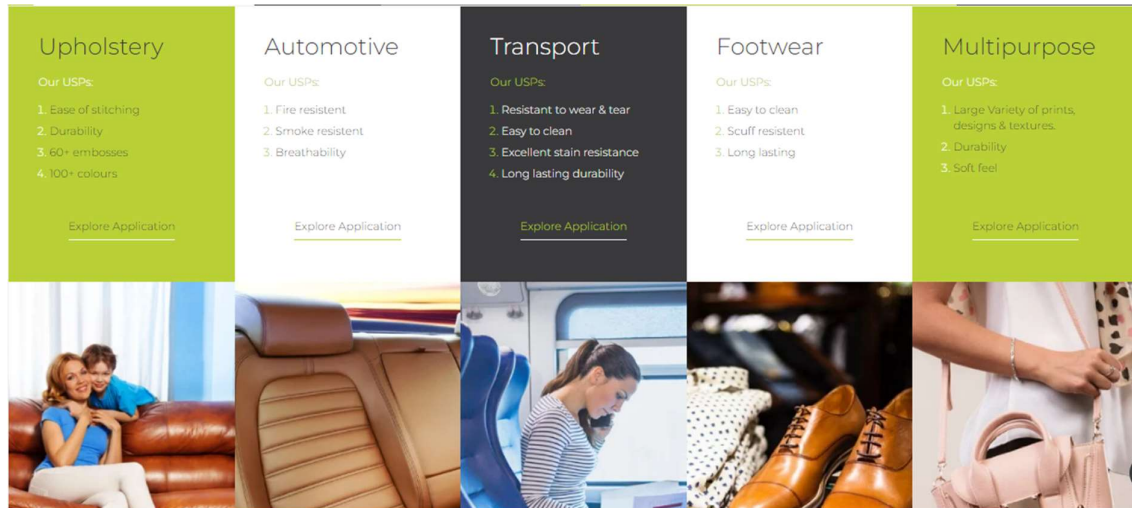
Upholstery

Our USPs:

1. Ease of stitching
2. Durability
3. 60+ embosses
4. 100+ colours

Explore Application

Automotive

Our USPs:

1. Fire resistent
2. Smoke resistent
3. Breathability

Explore Application

Transport

Our USPs:

1. Resistant to wear & tear
2. Easy to clean
3. Excellent stain resistance
4. Long lasting durability

Explore Application

Footwear

Our USPs:

1. Easy to clean
2. Scuff resistent
3. Long lasting

Explore Application

Multipurpose

Our USPs:

1. Large Variety of prints, designs & textures.
2. Durability
3. Soft feel

Explore Application